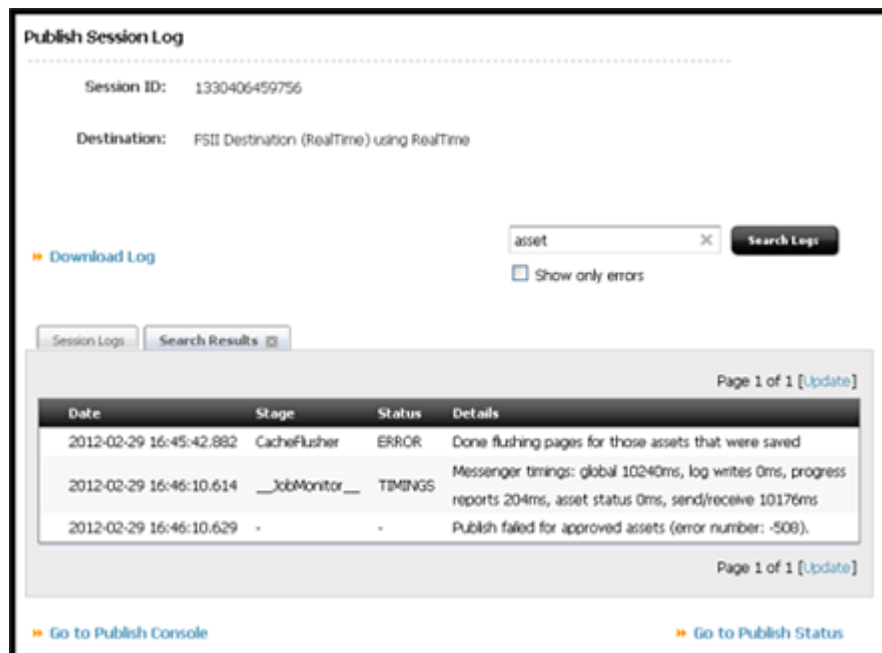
Publish Session Log

Session ID: 1330406459756

Destination: FSII Destination (RealTime) using RealTime

» Download Log

asset ×

Search Logs

☐ Show only errors

Session Logs

Search Results ⊠

Page 1 of 1 [Update]

| Date | Stage | Status | Details |
|---|---|---|---|
| 2012-02-29 16:45:42.882 | CacheFlusher | ERROR | Done flushing pages for those assets that were saved |
| 2012-02-29 16:46:10.614 | \_\_JobMonitor\_\_ | TIMINGS | Messenger timings: global 10240ms, log writes 0ms, progress reports 204ms, asset status 0ms, send/receive 10176ms |
| 2012-02-29 16:46:10.629 | - | - | Publish failed for approved assets (error number: -508). |

Page 1 of 1 [Update]

» Go to Publish Console

» Go to Publish Status